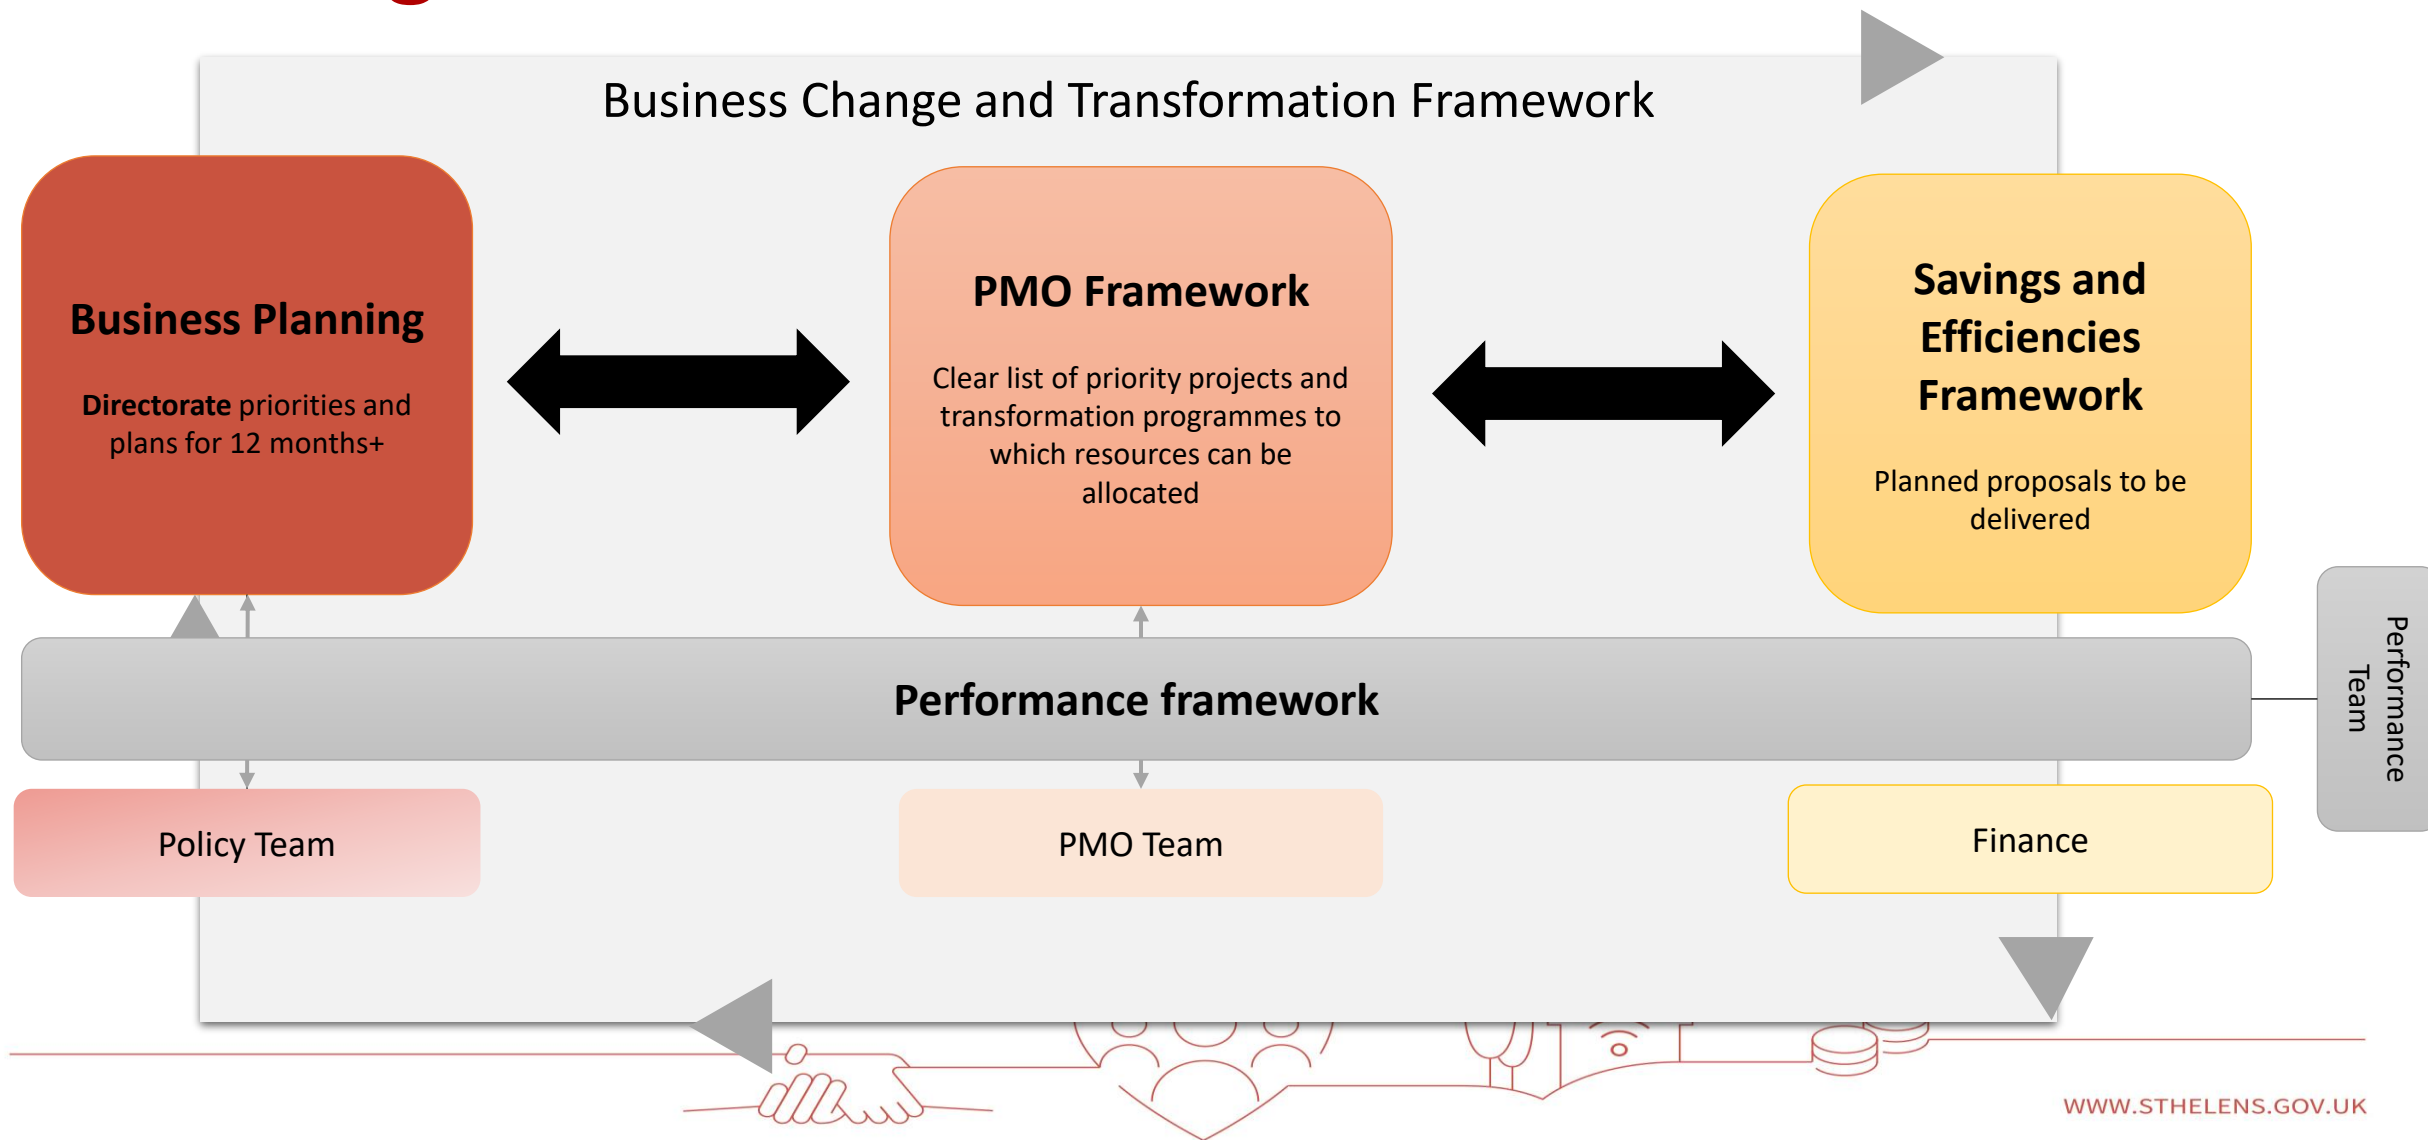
Business Change and Transformation Framework

Business Planning

**Directorate** priorities and plans for 12 months+

PMO Framework

Clear list of priority projects and transformation programmes to which resources can be allocated

Savings and Efficiencies Framework

Planned proposals to be delivered

Performance framework

Performance Team

Policy Team

PMO Team

Finance

WWW.STHELENS.GOV.UK